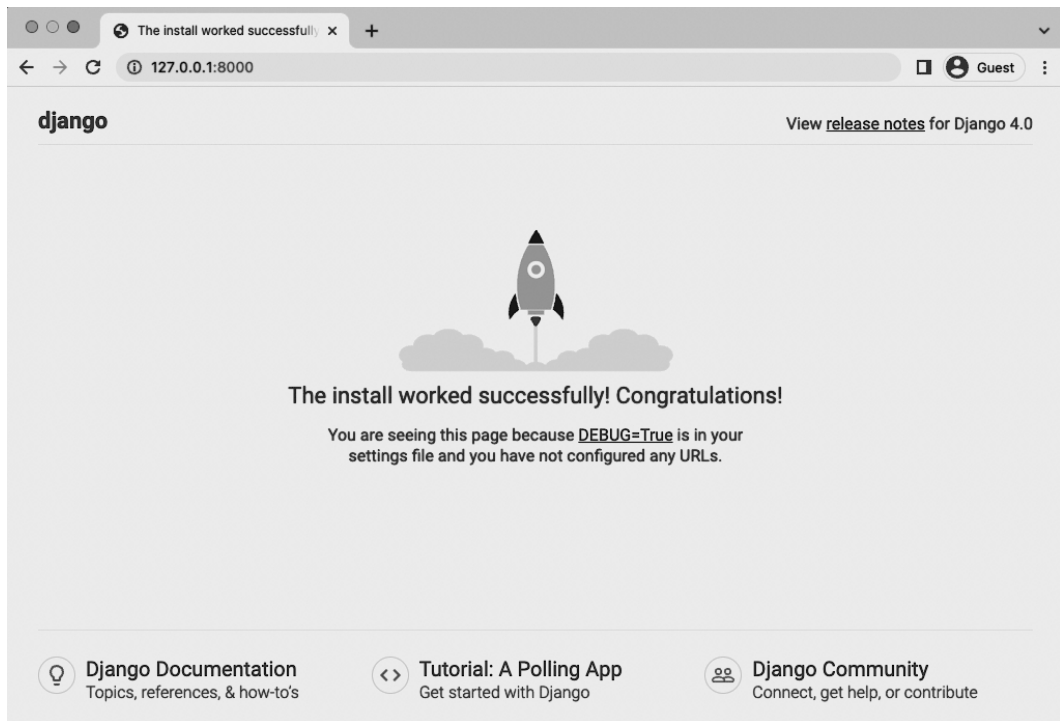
The install worked successfully ×

+

127.0.0.1:8000

Guest

django

View release notes for Django 4.0

The install worked successfully! Congratulations!

You are seeing this page because DEBUG=True is in your settings file and you have not configured any URLs.

Django Documentation
Topics, references, & how-to's

Tutorial: A Polling App
Get started with Django

Django Community
Connect, get help, or contribute